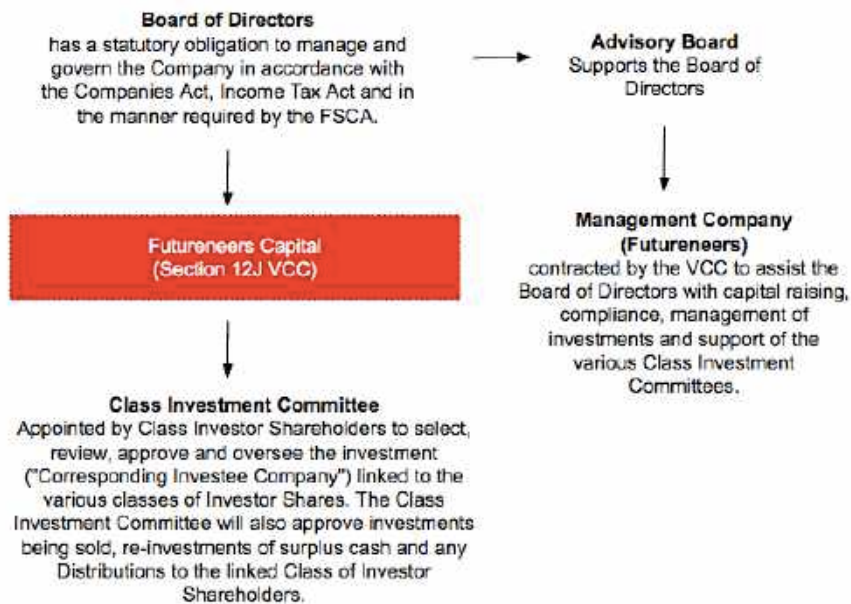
**Board of Directors**
has a statutory obligation to manage and govern the Company in accordance with the Companies Act, Income Tax Act and in the manner required by the FSCA.

**Advisory Board**
Supports the Board of Directors

Futureneers Capital
(Section 12J VCC)

**Management Company (Futureneers)**
contracted by the VCC to assist the Board of Directors with capital raising, compliance, management of investments and support of the various Class Investment Committees.

**Class Investment Committee**
Appointed by Class Investor Shareholders to select, review, approve and oversee the investment ("Corresponding Investee Company") linked to the various classes of Investor Shares. The Class Investment Committee will also approve investments being sold, re-investments of surplus cash and any Distributions to the linked Class of Investor Shareholders.